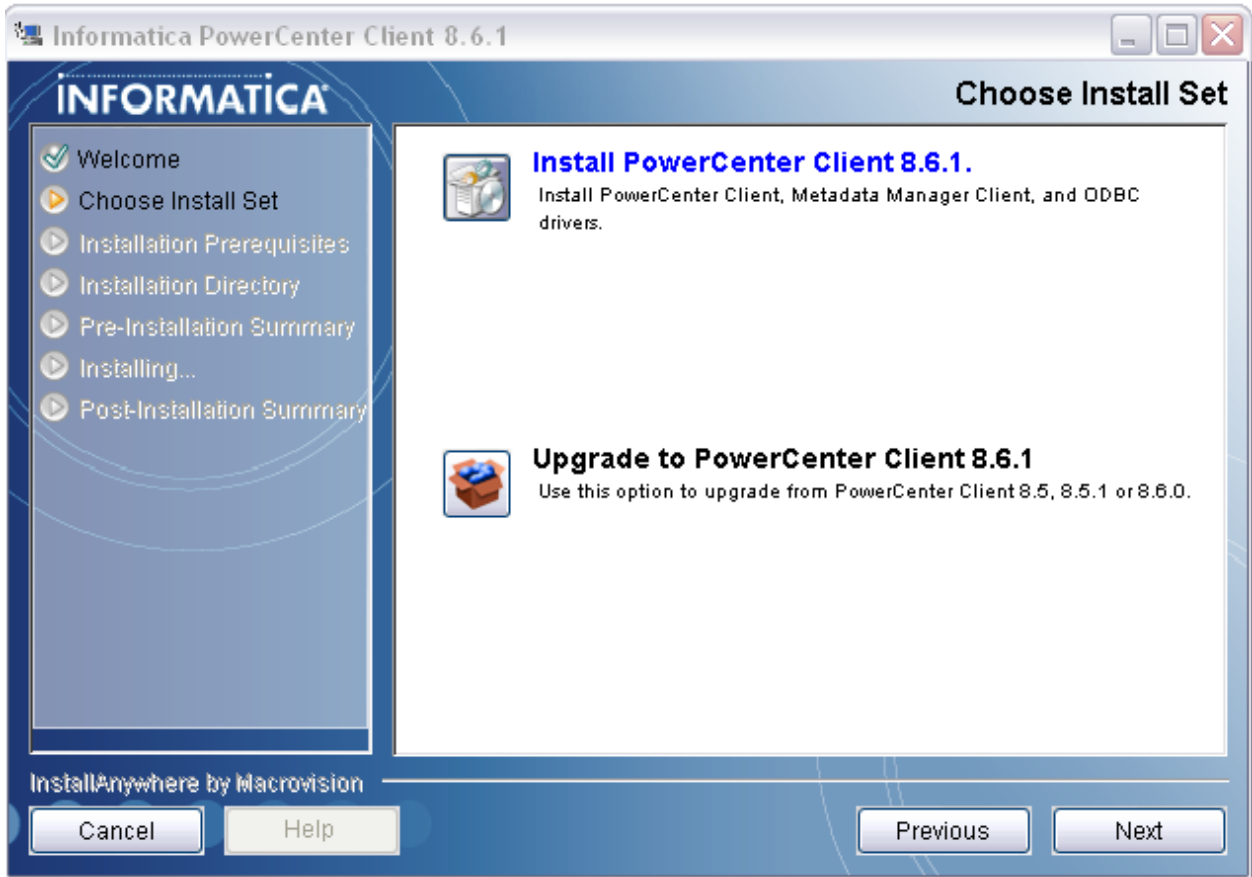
Informatica PowerCenter Client 8.6.1

INFORMATICA

Choose Install Set

Welcome
Choose Install Set
Installation Prerequisites
Installation Directory
Pre-Installation Summary
Installing...
Post-Installation Summary

Install PowerCenter Client 8.6.1.
Install PowerCenter Client, Metadata Manager Client, and ODBC drivers.

Upgrade to PowerCenter Client 8.6.1
Use this option to upgrade from PowerCenter Client 8.5, 8.5.1 or 8.6.0.

InstallAnywhere by Macrovision

Cancel
Help
Previous
Next